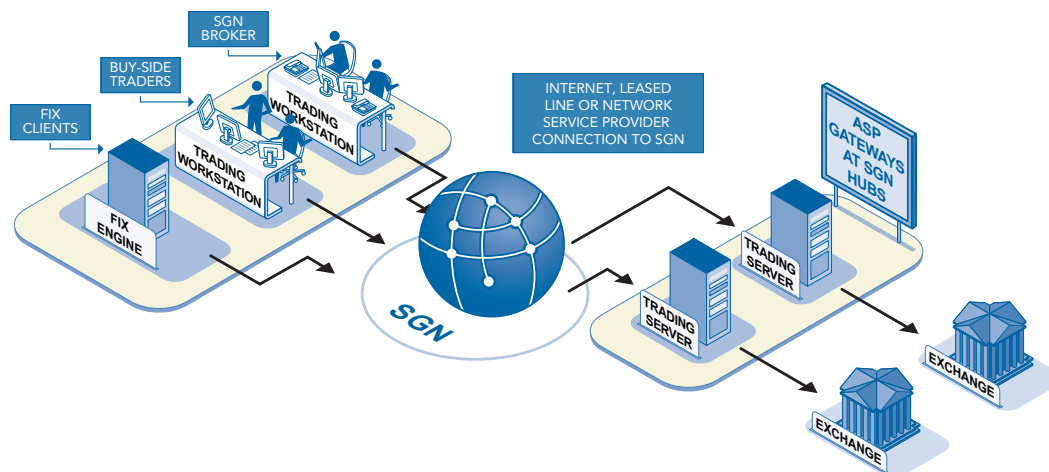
SGN BROKER

BUY-SIDE TRADERS

FIX CLIENTS

TRADING WORKSTATION

TRADING WORKSTATION

FIX ENGINE

INTERNET, LEASED LINE OR NETWORK SERVICE PROVIDER CONNECTION TO SGN

ASP GATEWAYS AT SGN HUBS

SGN

TRADING SERVER

TRADING SERVER

EXCHANGE

EXCHANGE